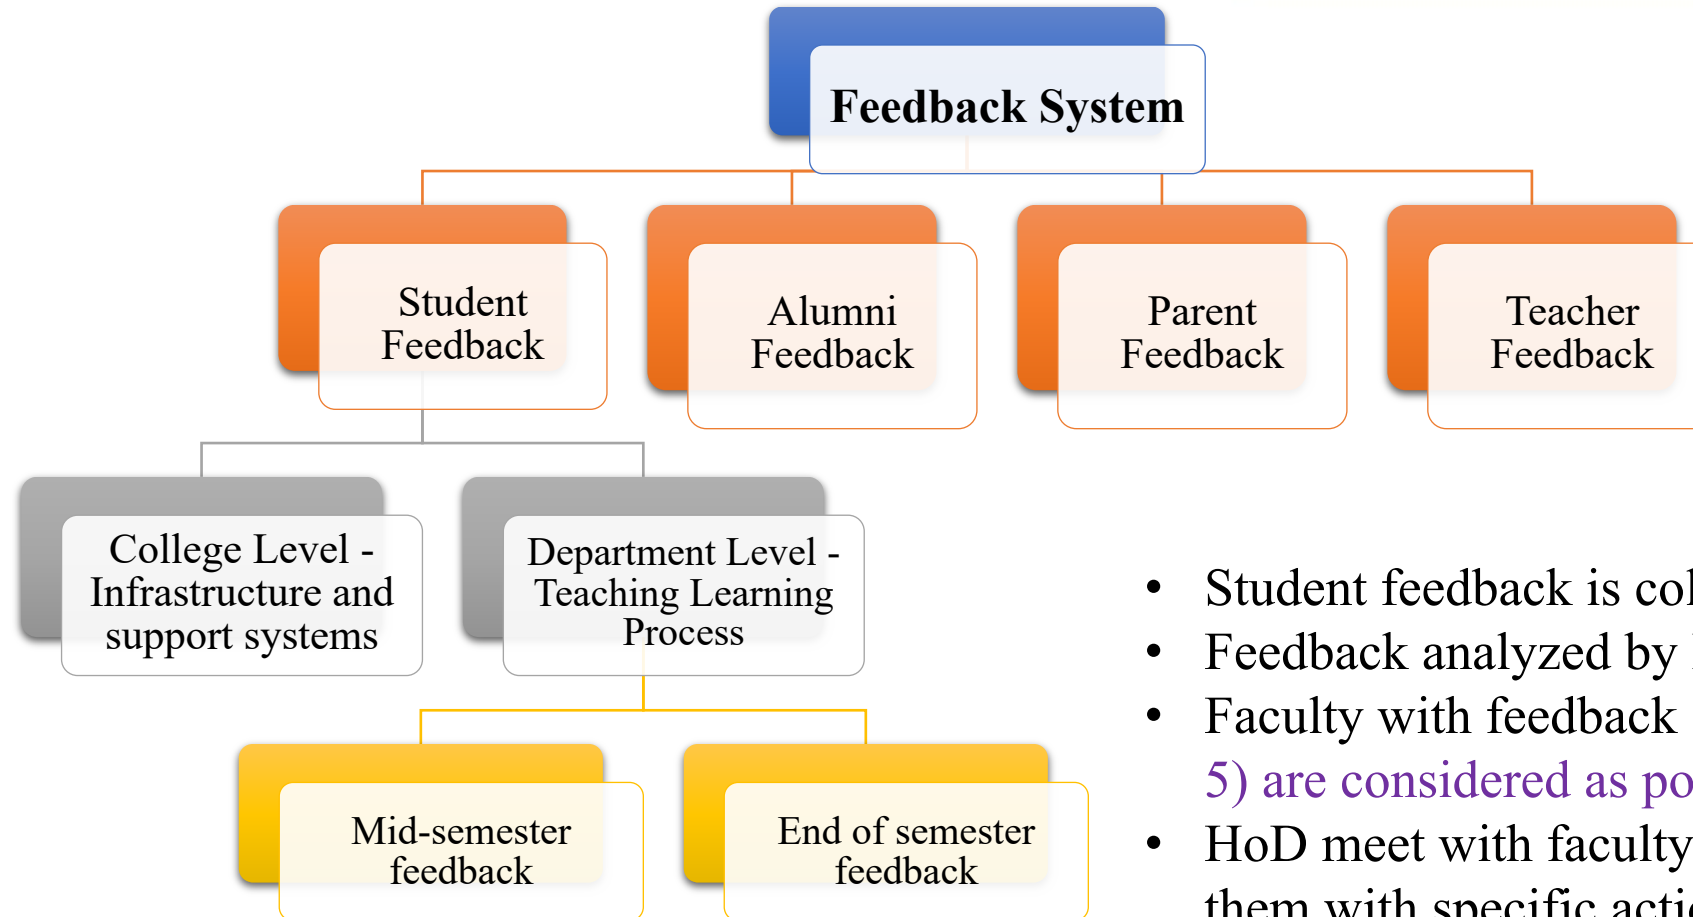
Feedback System

Student Feedback

Alumni Feedback

Parent Feedback

Teacher Feedback

College Level - Infrastructure and support systems

Department Level - Teaching Learning Process

Mid-semester feedback

End of semester feedback

- Student feedback is co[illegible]
- Feedback analyzed by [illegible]
- Faculty with feedback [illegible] 5) are considered as po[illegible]
- HoD meet with faculty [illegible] them with specific acti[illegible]